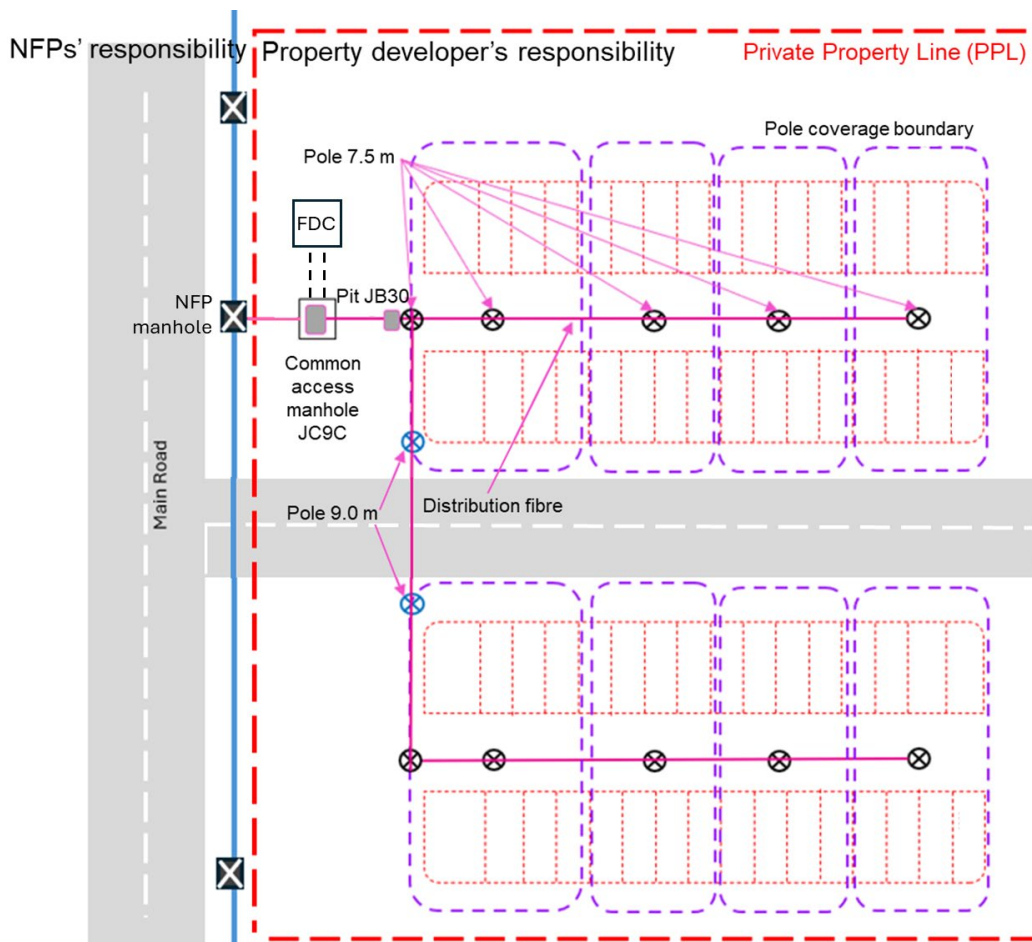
NFPs' responsibility

Property developer's responsibility

Private Property Line (PPL)

Pole coverage boundary

Pole 7.5 m

FDC

NFP manhole

Pit JB30

Common access manhole JC9C

Main Road

Pole 9.0 m

Distribution fibre